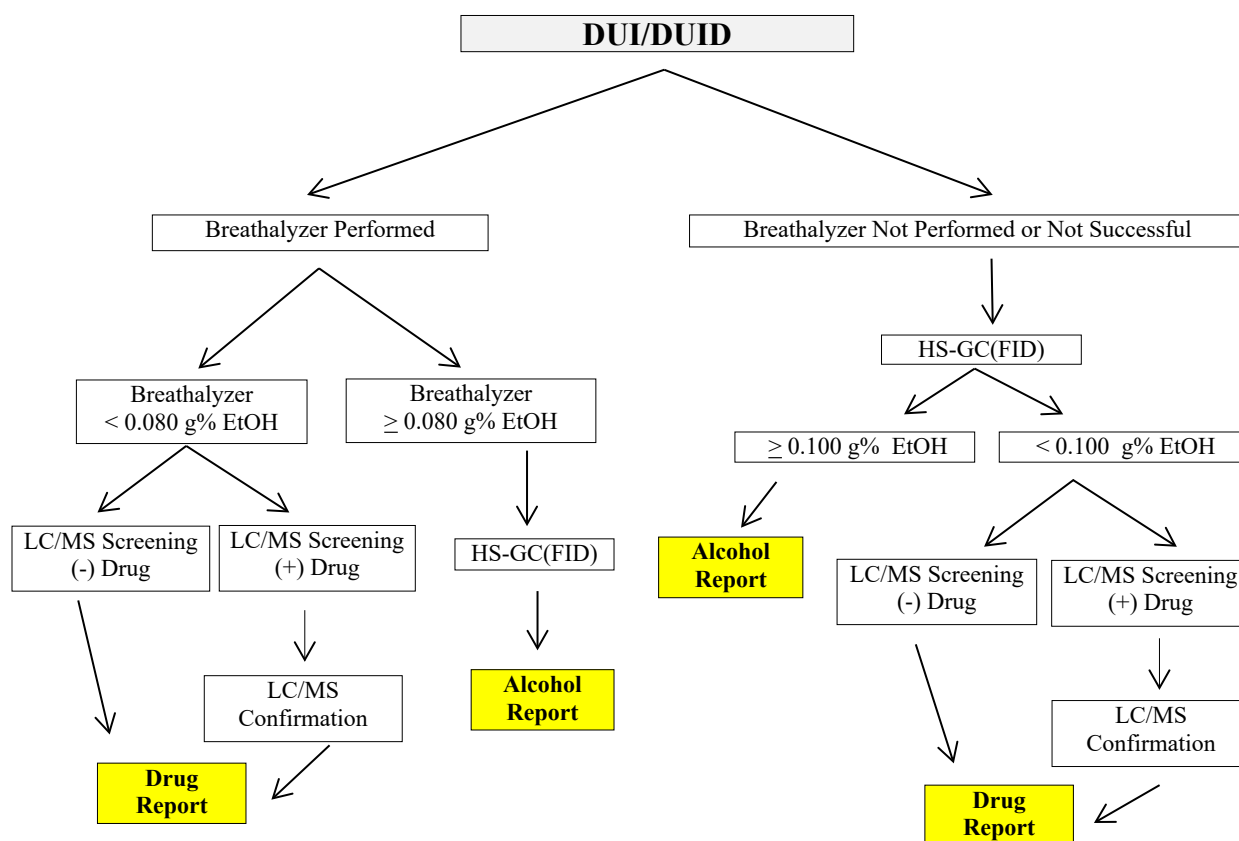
DUI/DUID

Breathalyzer Performed

Breathalyzer Not Performed or Not Successful

Breathalyzer < 0.080 g% EtOH

Breathalyzer $\geq$ 0.080 g% EtOH

LC/MS Screening (-) Drug

LC/MS Screening (+) Drug

HS-GC(FID)

LC/MS Confirmation

Alcohol Report

Drug Report

HS-GC(FID)

$\geq$ 0.100 g% EtOH

< 0.100 g% EtOH

Alcohol Report

LC/MS Screening (-) Drug

LC/MS Screening (+) Drug

LC/MS Confirmation

Drug Report